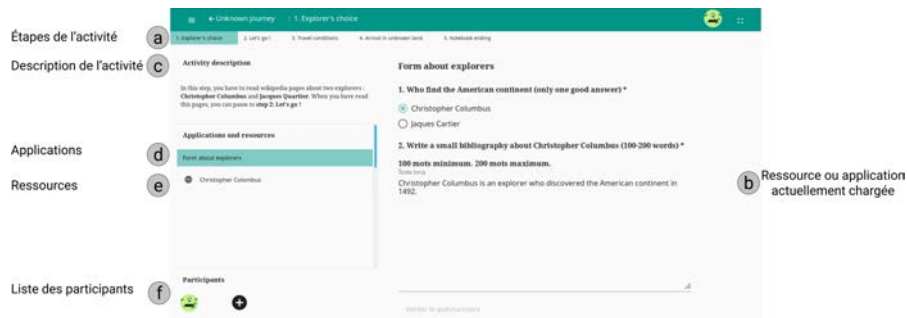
Étapes de l'activité
a
Description de l'activité
c
Applications
d
Ressources
e
Liste des participants
f

← Unknown journey : 1. Explorer's choice

1. Explorer's choice | 2. Let's go ! | 3. Travel conditions | 4. Arrived in unknown land | 5. Notebook ending

Activity description

In this step, you have to read wikipedia pages about two explorers : Christopher Columbus and Jacques Quartier. When you have read this pages, you can pass to step 2. Let's go !

Applications and resources

Form about explorers

Christopher Colombus

Participants

Form about explorers

1. Who find the American continent (only one good answer) *

Christopher Columbus

Jaques Cartier

2. Write a small bibliography about Christopher Columbus (100-200 words) *

100 mots minimum. 200 mots maximum.

Texte brut

Christopher Columbus is an explorer who discovered the American continent in 1492.

Valider le questionnaire

b
Ressource ou application actuellement chargée